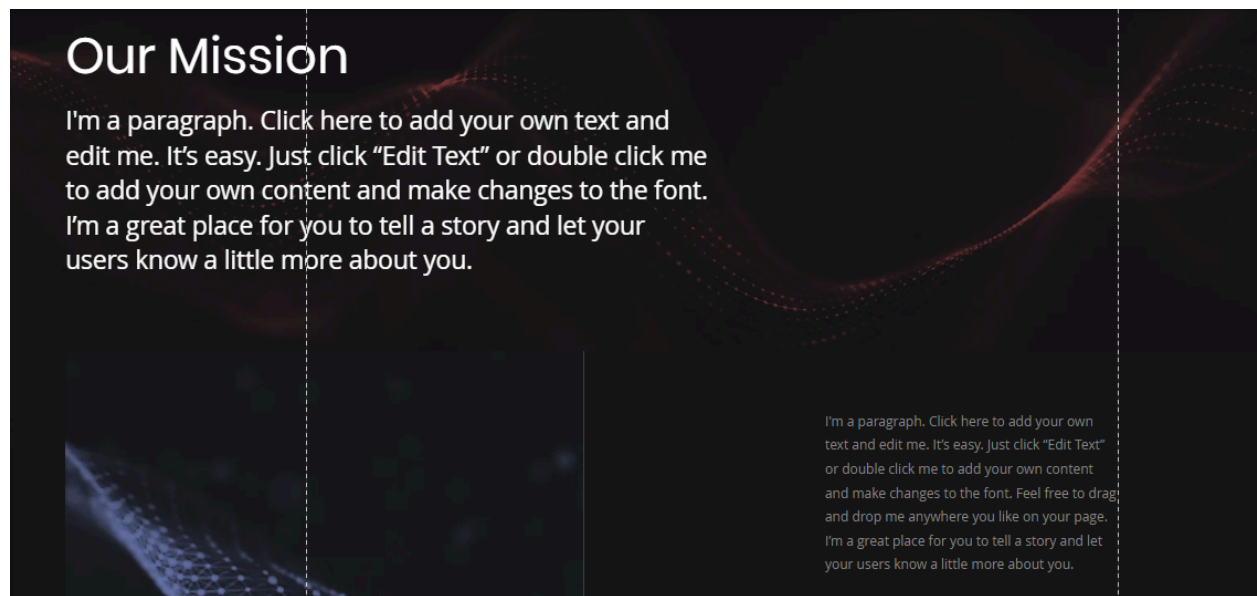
Our Mission

I'm a paragraph. Click here to add your own text and edit me. It's easy. Just click "Edit Text" or double click me to add your own content and make changes to the font. I'm a great place for you to tell a story and let your users know a little more about you.

I'm a paragraph. Click here to add your own text and edit me. It's easy. Just click "Edit Text" or double click me to add your own content and make changes to the font. Feel free to drag and drop me anywhere you like on your page. I'm a great place for you to tell a story and let your users know a little more about you.